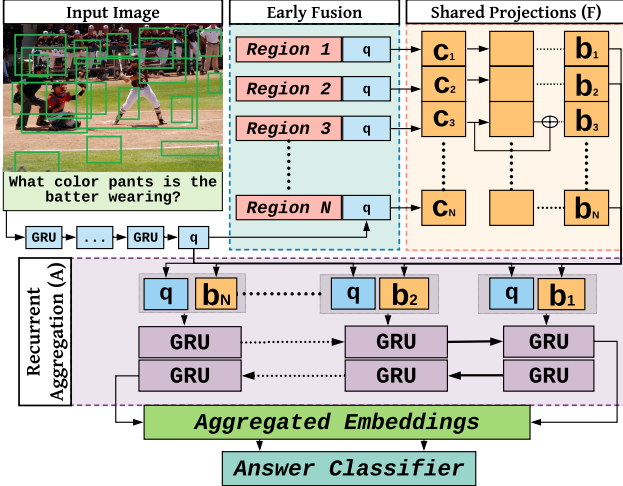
Input Image

What color pants is the batter wearing?

GRU ... GRU q

Early Fusion

Region 1 q

Region 2 q

Region 3 q

Region N q

Shared Projections (F)

$c_1$ $b_1$

$c_2$ $b_2$

$c_3$ $\oplus$ $b_3$

$c_N$ $b_N$

Recurrent Aggregation (A)

q $b_N$

q $b_2$

q $b_1$

GRU GRU GRU

GRU GRU GRU

Aggregated Embeddings

Answer Classifier